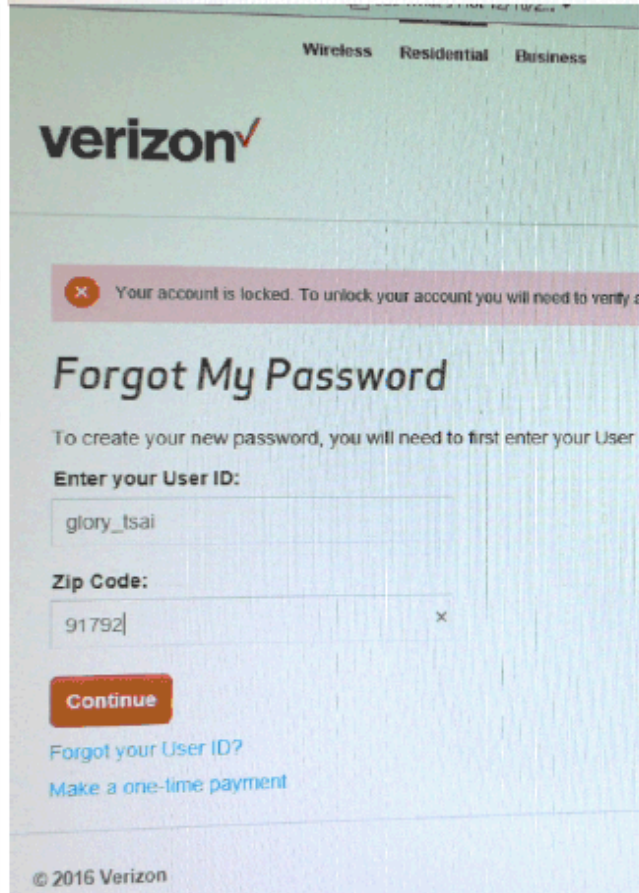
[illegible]

Wireless Residential Business

verizon✓

Your account is locked. To unlock your account you will need to verify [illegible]

Forgot My Password

To create your new password, you will need to first enter your User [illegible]

Enter your User ID:

glory_tsai

Zip Code:

91792

×

Continue

Forgot your User ID?

Make a one-time payment

© 2016 Verizon